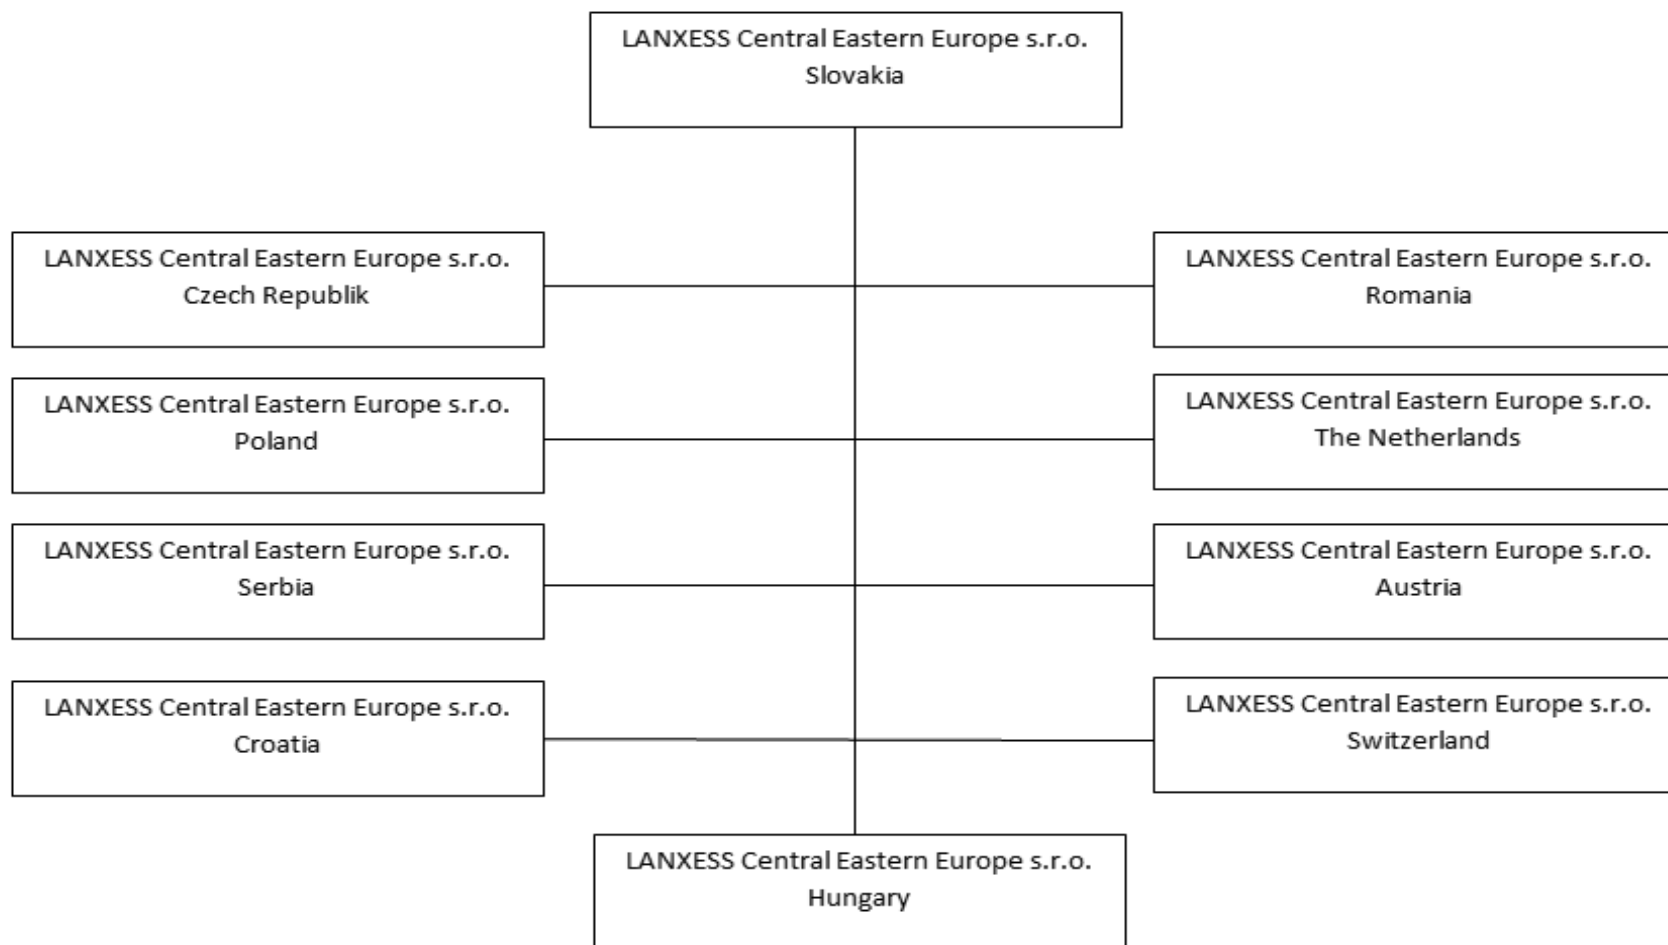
LANXESS Central Eastern Europe s.r.o.
Slovakia

LANXESS Central Eastern Europe s.r.o.
Czech Republik

LANXESS Central Eastern Europe s.r.o.
Romania

LANXESS Central Eastern Europe s.r.o.
Poland

LANXESS Central Eastern Europe s.r.o.
The Netherlands

LANXESS Central Eastern Europe s.r.o.
Serbia

LANXESS Central Eastern Europe s.r.o.
Austria

LANXESS Central Eastern Europe s.r.o.
Croatia

LANXESS Central Eastern Europe s.r.o.
Switzerland

LANXESS Central Eastern Europe s.r.o.
Hungary